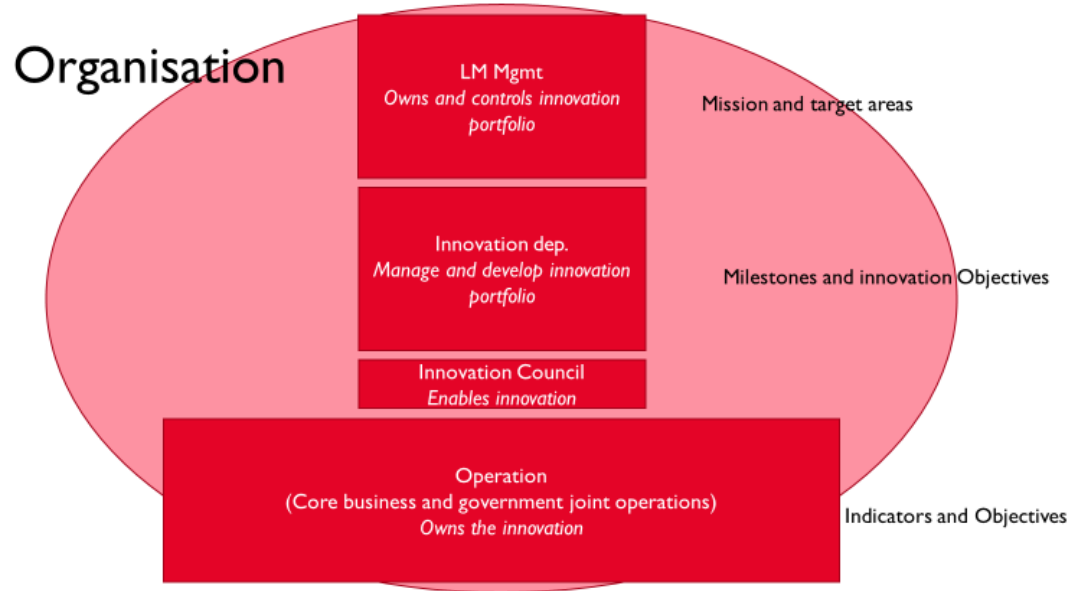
Organisation

LM Mgmt
*Owns and controls innovation portfolio*

Mission and target areas

Innovation dep.
*Manage and develop innovation portfolio*

Milestones and innovation Objectives

Innovation Council
*Enables innovation*

Operation
(Core business and government joint operations)
*Owns the innovation*

Indicators and Objectives